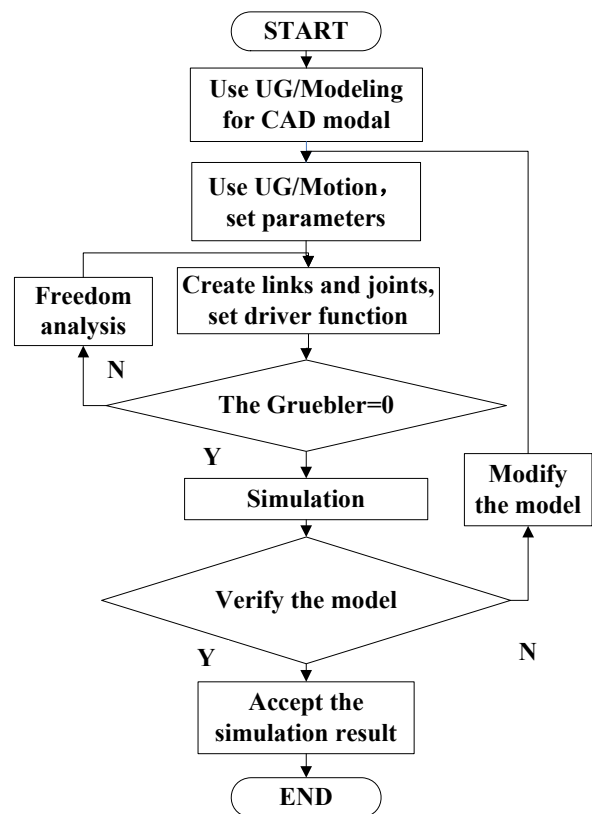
START

Use UG/Modeling for CAD modal

Use UG/Motion， set parameters

Freedom analysis

Create links and joints, set driver function

N

The Gruebler=0

Y

Simulation

Modify the model

Verify the model

Y

N

Accept the simulation result

END